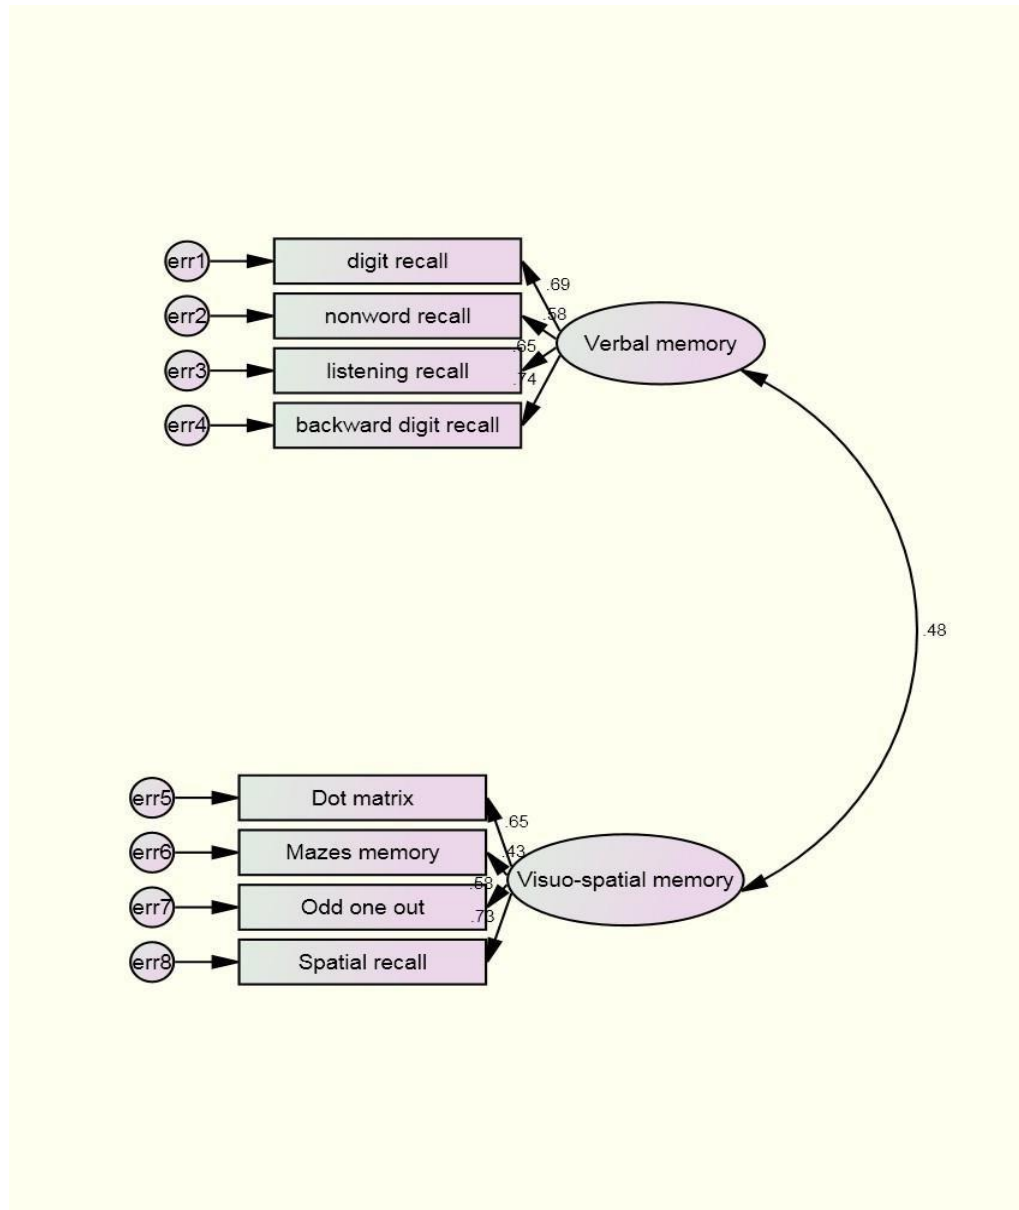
err1
digit recall
err2
nonword recall
err3
listening recall
err4
backward digit recall
.69
.58
.65
.74
Verbal memory

.48

err5
Dot matrix
err6
Mazes memory
err7
Odd one out
err8
Spatial recall
.65
.43
.53
.73
Visuo-spatial memory